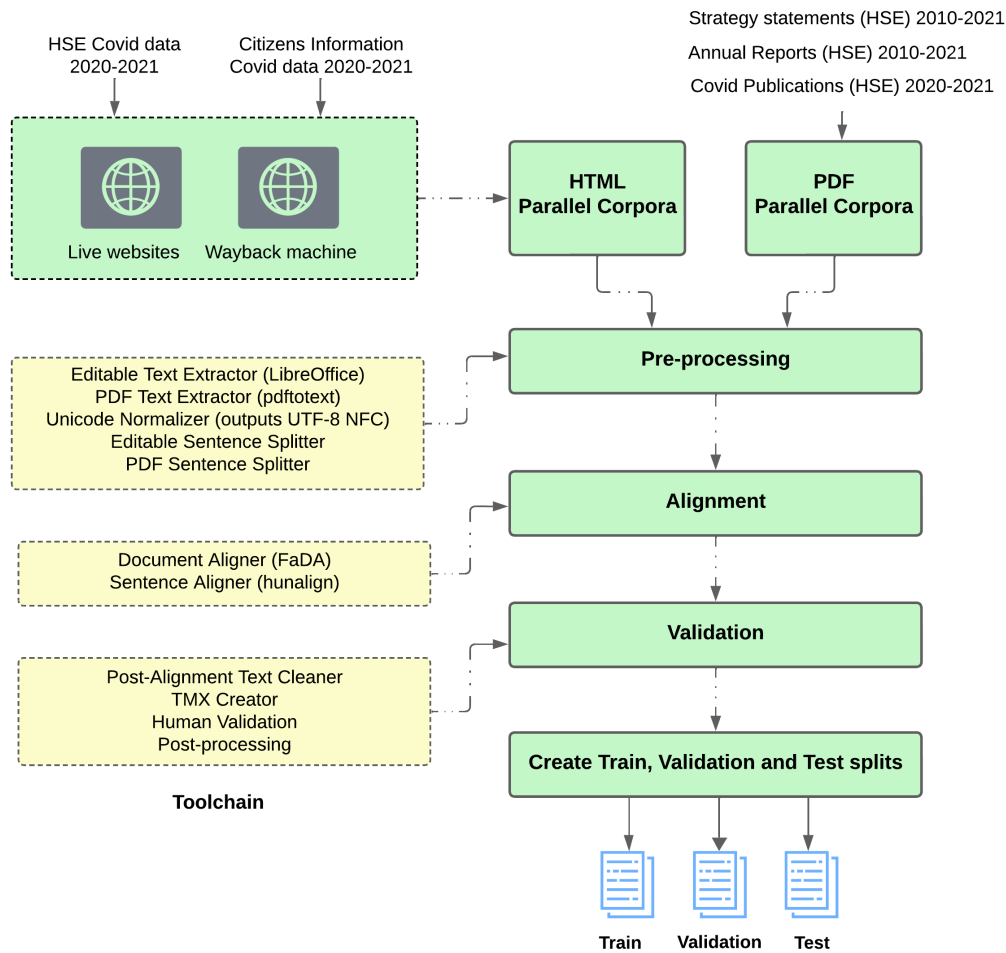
Strategy statements (HSE) 2010-2021

Annual Reports (HSE) 2010-2021

Covid Publications (HSE) 2020-2021

HSE Covid data 2020-2021

Citizens Information Covid data 2020-2021

Live websites

Wayback machine

HTML Parallel Corpora

PDF Parallel Corpora

Editable Text Extractor (LibreOffice)
PDF Text Extractor (pdftotext)
Unicode Normalizer (outputs UTF-8 NFC)
Editable Sentence Splitter
PDF Sentence Splitter

Pre-processing

Document Aligner (FaDA)
Sentence Aligner (hunalign)

Alignment

Post-Alignment Text Cleaner
TMX Creator
Human Validation
Post-processing

Validation

Create Train, Validation and Test splits

Toolchain

Train

Validation

Test